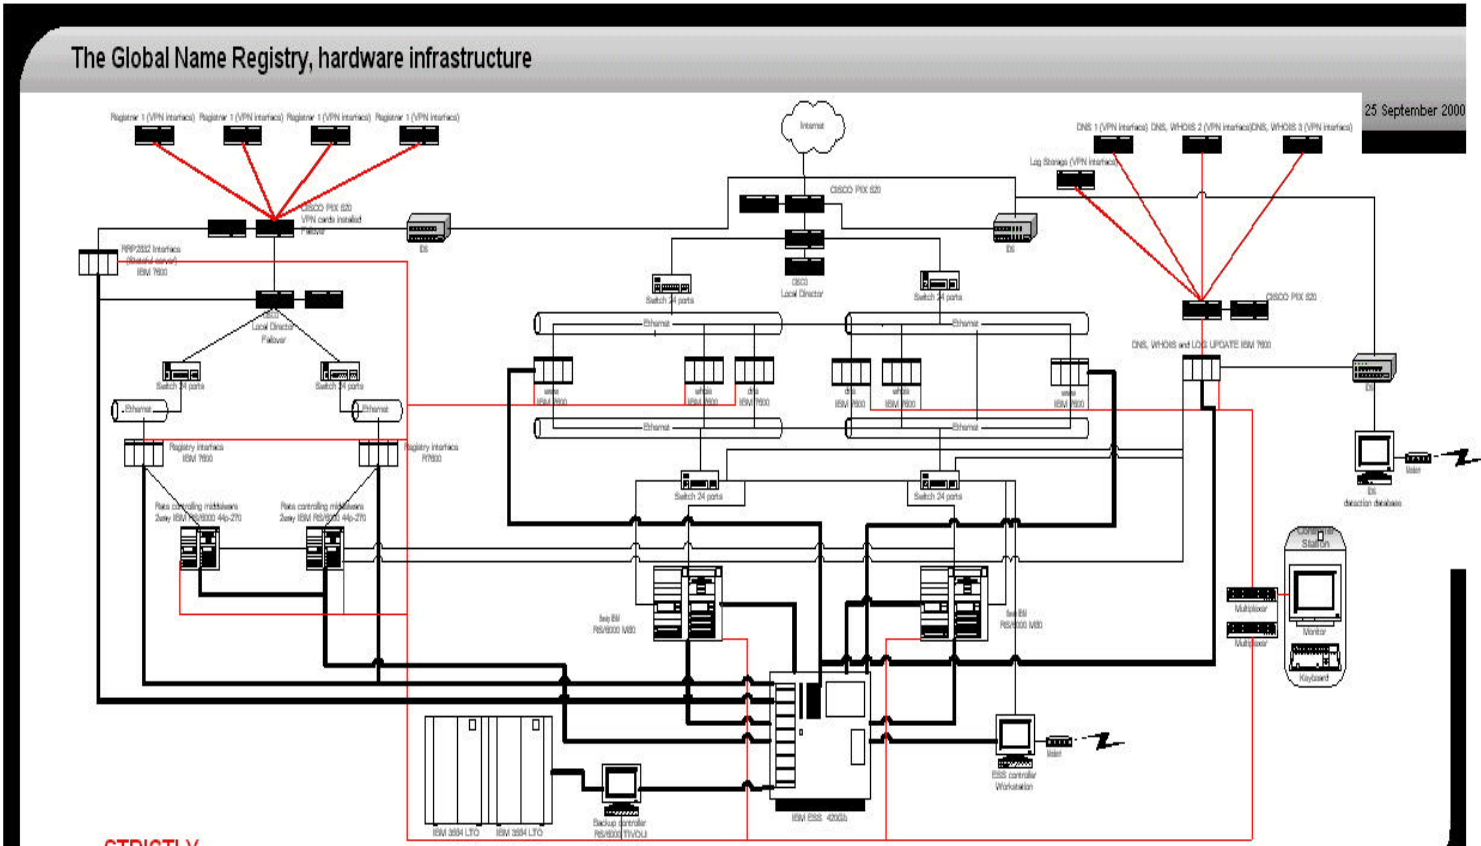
The Global Name Registry, hardware infrastructure

25 September 2000

Registrar 1 (VPN interface) Registrar 1 (VPN interface) Registrar 1 (VPN interface) Registrar 1 (VPN interface)

Internet

DNS 1 (VPN interface) DNS, WHOIS 2 (VPN interface) DNS, WHOIS 3 (VPN interface)

Log Storage (VPN interface)

CISCO PIX 520

CISCO PIX 520 VPN cards installed Failover

IDS

IDS

RRP2832 Interface (Stateful server) IBM 7600

CISCO Local Director

CISCO Local Director Failover

Switch 24 ports

Switch 24 ports

CISCO PIX 520

DNS, WHOIS and LOG UPDATE IBM 7600

Ethernet

Ethernet

Switch 24 ports

Switch 24 ports

whois IBM 7600

whois IBM 7600

dns IBM 7600

dns IBM 7600

whois IBM 7600

whois IBM 7600

IDS

Ethernet

Ethernet

Ethernet

Ethernet

Registry interface IBM 7600

Registry interface R7600

Switch 24 ports

Switch 24 ports

IDS detection database

Modem

Rate controlling middleware 2-way IBM RS/6000 44p-270

Rate controlling middleware 2-way IBM RS/6000 44p-270

Control Station

4-way IBM RS/6000 M80

4-way IBM RS/6000 M80

Multiplexer

Multiplexer

Monitor

Keyboard

ESS controller Workstation

Modem

IBM 3584 LTO

IBM 3584 LTO

Backup controller RS/6000 TIVOLI

IBM ESS 420Gb

STRICTLY